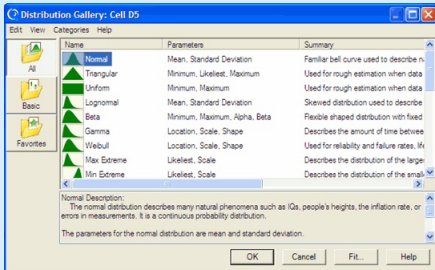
Distribution Gallery: Cell D5

Edit View Categories Help

All

Basic

Favorites

| Name | Parameters | Summary |
|---|---|---|
| Normal | Mean, Standard Deviation | Familiar bell curve used to describe n |
| Triangular | Minimum, Likeliest, Maximum | Used for rough estimation when data |
| Uniform | Minimum, Maximum | Used for rough estimation when data |
| Lognormal | Mean, Standard Deviation | Skewed distribution used to describe |
| Beta | Minimum, Maximum, Alpha, Beta | Flexible shaped distribution with fixed |
| Gamma | Location, Scale, Shape | Describes the amount of time betwee |
| Weibull | Location, Scale, Shape | Used for reliability and failure rates, lif |
| Max Extreme | Likeliest, Scale | Describes the distribution of the large |
| Min Extreme | Likeliest, Scale | Describes the distribution of the small |

Normal Description:
The normal distribution describes many natural phenomena such as IQs, people's heights, the inflation rate, or errors in measurements. It is a continuous probability distribution.

The parameters for the normal distribution are mean and standard deviation.

OK Cancel Fit... Help